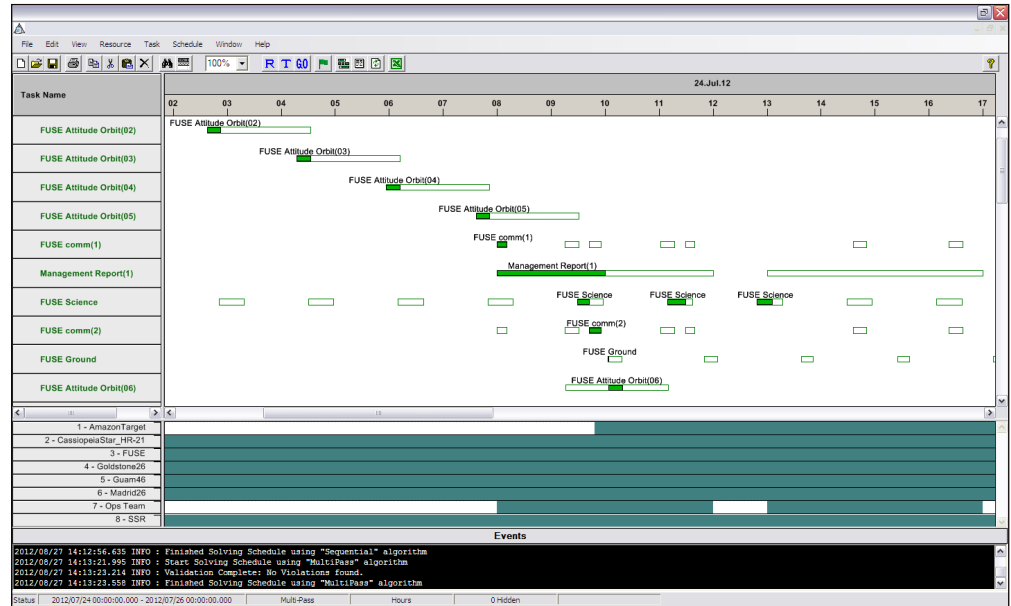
File Edit View Resource Task Schedule Window Help

100%

R T GO

| Task Name |
|---|
| FUSE Attitude Orbit(02) |
| FUSE Attitude Orbit(03) |
| FUSE Attitude Orbit(04) |
| FUSE Attitude Orbit(05) |
| FUSE comm(1) |
| Management Report(1) |
| FUSE Science |
| FUSE comm(2) |
| FUSE Ground |
| FUSE Attitude Orbit(06) |

24.Jul.12

02 03 04 05 06 07 08 09 10 11 12 13 14 15 16 17

FUSE Attitude Orbit(02)

FUSE Attitude Orbit(03)

FUSE Attitude Orbit(04)

FUSE Attitude Orbit(05)

FUSE comm(1)

Management Report(1)

FUSE Science

FUSE Science

FUSE Science

FUSE comm(2)

FUSE Ground

FUSE Attitude Orbit(06)

1 - AmazonTarget
2 - CassiopeiaStar_HR-21
3 - FUSE
4 - Goldstone26
5 - Guam46
6 - Madrid26
7 - Ops Team
8 - SSR

Events

2012/08/27 14:12:56.635 INFO : Finished Solving Schedule using "Sequential" algorithm
2012/08/27 14:13:21.995 INFO : Start Solving Schedule using "MultiPass" algorithm
2012/08/27 14:13:23.214 INFO : Validation Complete: No Violations found.
2012/08/27 14:13:23.558 INFO : Finished Solving Schedule using "MultiPass" algorithm

Status 2012/07/24 00:00:00.000 - 2012/07/26 00:00:00.000 Multi-Pass Hours 0 Hidden